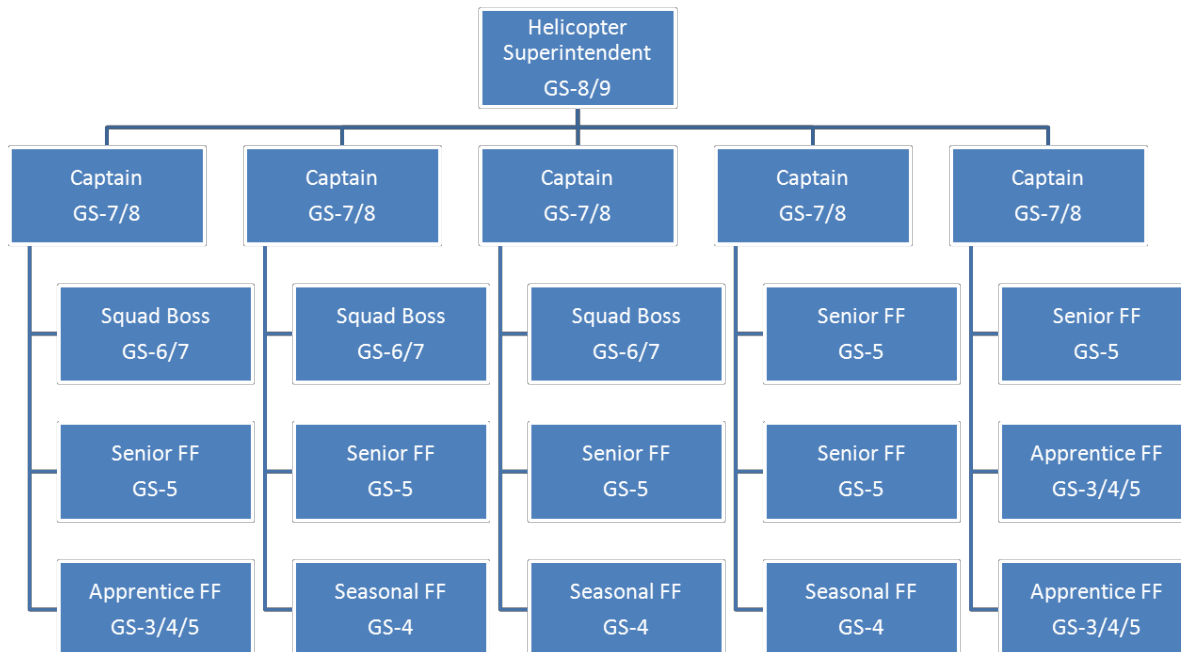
Helicopter Superintendent
GS-8/9

Captain
GS-7/8

Squad Boss
GS-6/7

Senior FF
GS-5

Apprentice FF
GS-3/4/5

Captain
GS-7/8

Squad Boss
GS-6/7

Senior FF
GS-5

Seasonal FF
GS-4

Captain
GS-7/8

Squad Boss
GS-6/7

Senior FF
GS-5

Seasonal FF
GS-4

Captain
GS-7/8

Senior FF
GS-5

Senior FF
GS-5

Seasonal FF
GS-4

Captain
GS-7/8

Senior FF
GS-5

Apprentice FF
GS-3/4/5

Apprentice FF
GS-3/4/5